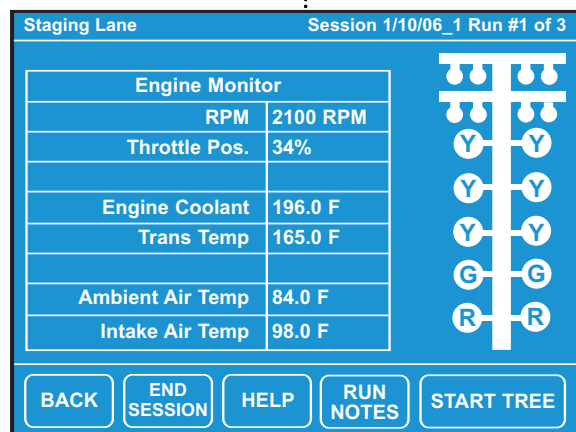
Staging Lane Session 1/10/06_1 Run #1 of 3

| Engine Monitor | |
|---|---|
| RPM | 2100 RPM |
| Throttle Pos. | 34% |
| | |
| Engine Coolant | 196.0 F |
| Trans Temp | 165.0 F |
| | |
| Ambient Air Temp | 84.0 F |
| Intake Air Temp | 98.0 F |

Y Y
Y Y
Y Y
G G
R R

BACK
END SESSION
HELP
RUN NOTES
START TREE